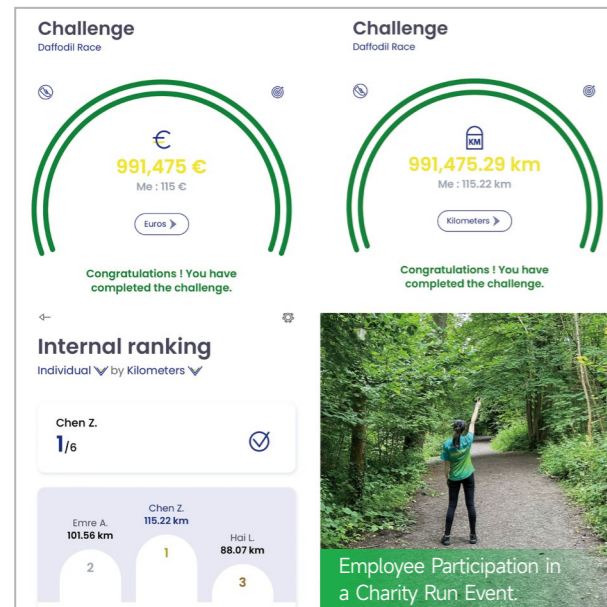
Challenge
Daffodil Race

€
991,475 €
Me : 115 €
Euros

Congratulations ! You have completed the challenge.

Challenge
Daffodil Race

KM
991,475.29 km
Me : 115.22 km
Kilometers

Congratulations ! You have completed the challenge.

Internal ranking
Individual by Kilometers

Chen Z.
1/6

Emre A.
101.56 km
2

Chen Z.
115.22 km
1

Hai L.
88.07 km
3

Employee Participation in a Charity Run Event.